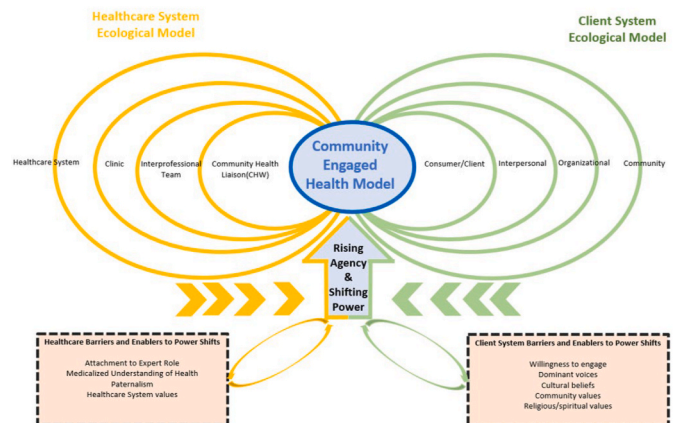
Healthcare System Ecological Model

Client System Ecological Model

Healthcare System

Clinic

Interprofessional Team

Community Health Liaison(CHW)

Community Engaged Health Model

Consumer/Client

Interpersonal

Organizational

Community

Rising Agency & Shifting Power

Healthcare Barriers and Enablers to Power Shifts

Attachment to Expert Role
Medicalized Understanding of Health
Paternalism
Healthcare System values

Client System Barriers and Enablers to Power Shifts

Willingness to engage
Dominant voices
Cultural beliefs
Community values
Religious/spiritual values